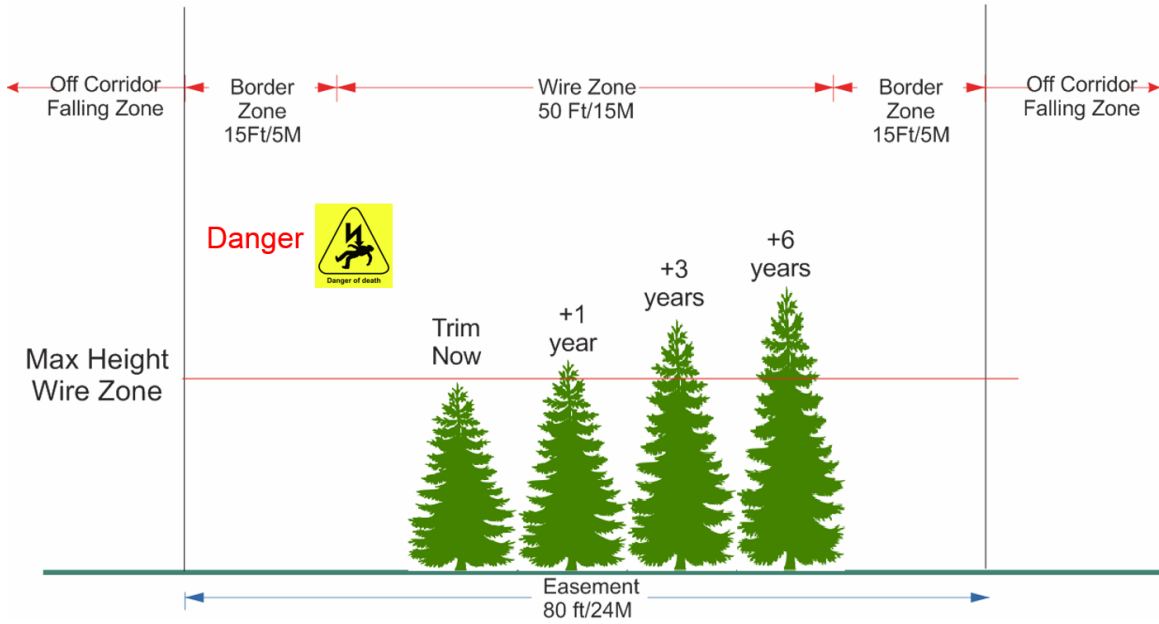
Off Corridor Falling Zone

Border Zone 15Ft/5M

Wire Zone 50 Ft/15M

Border Zone 15Ft/5M

Off Corridor Falling Zone

Danger

Danger of death

+6 years

+3 years

+1 year

Trim Now

Max Height Wire Zone

Easement 80 ft/24M